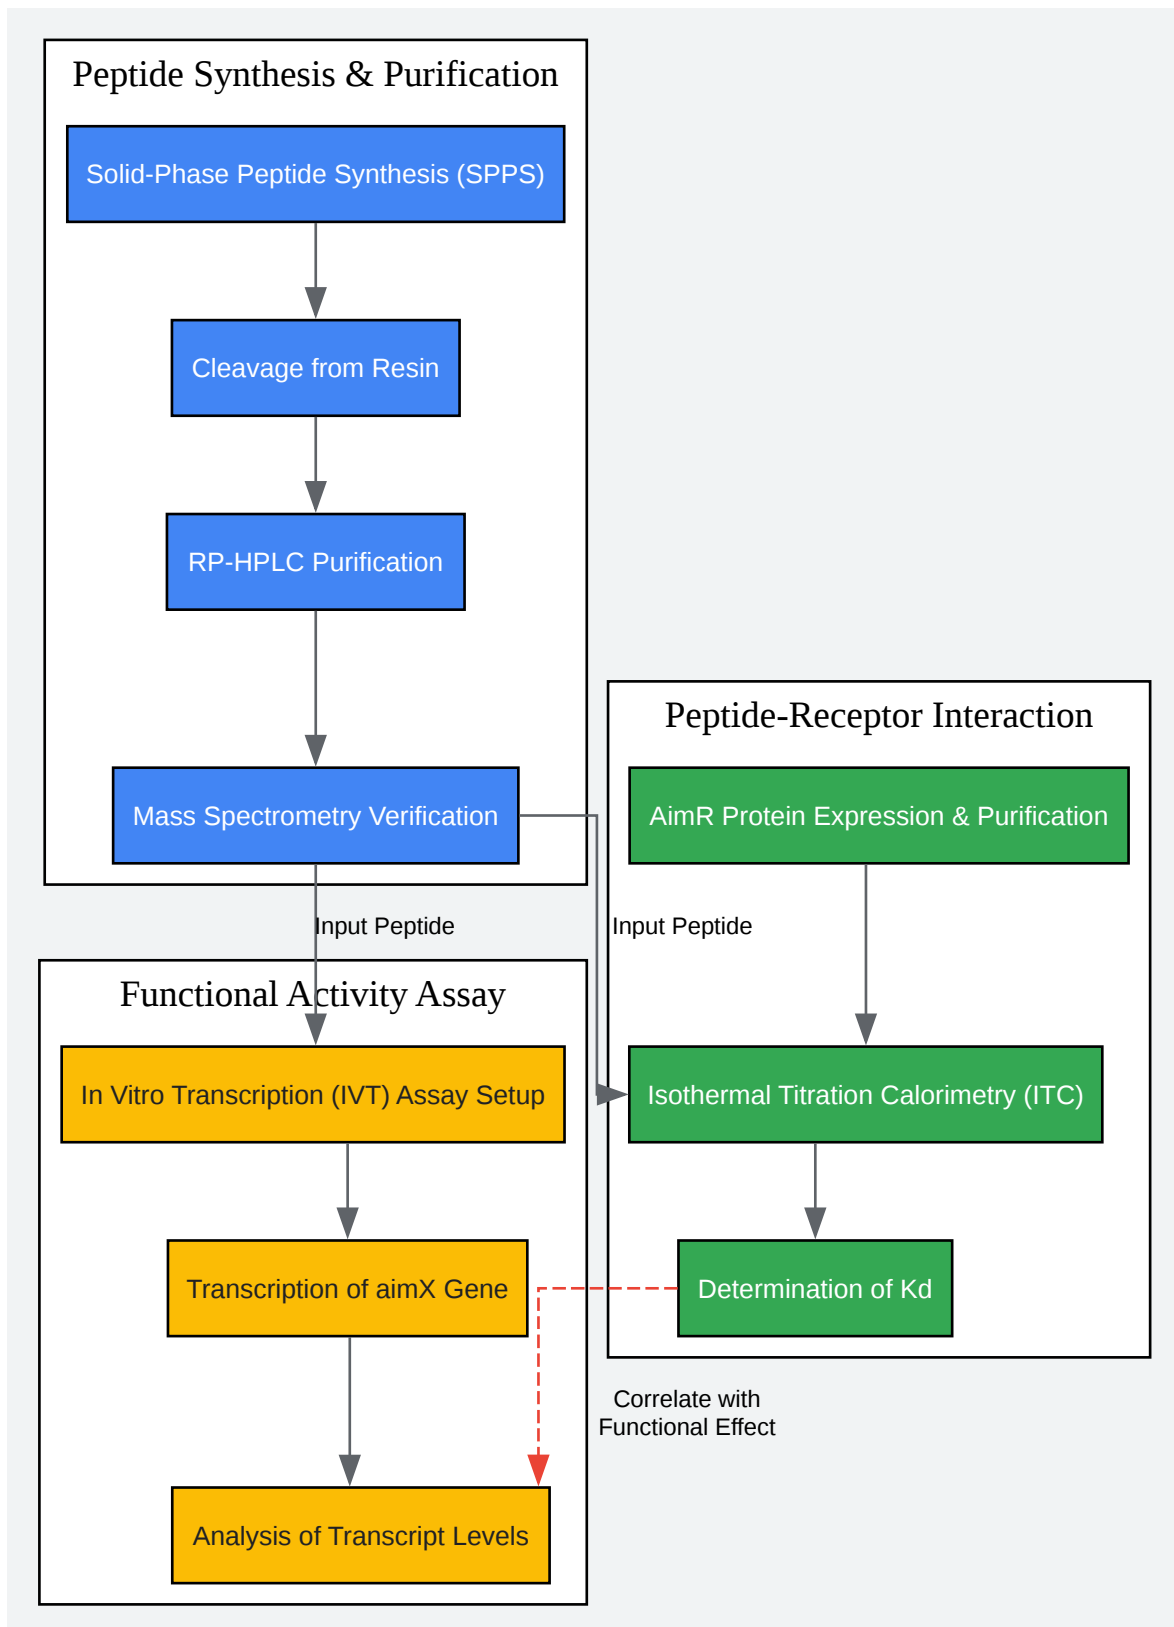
Peptide Synthesis & Purification

Solid-Phase Peptide Synthesis (SPPS)

Cleavage from Resin

RP-HPLC Purification

Mass Spectrometry Verification

Peptide-Receptor Interaction

AimR Protein Expression & Purification

Input Peptide

Input Peptide

Functional Activity Assay

In Vitro Transcription (IVT) Assay Setup

Isothermal Titration Calorimetry (ITC)

Transcription of aimX Gene

Determination of Kd

Correlate with Functional Effect

Analysis of Transcript Levels